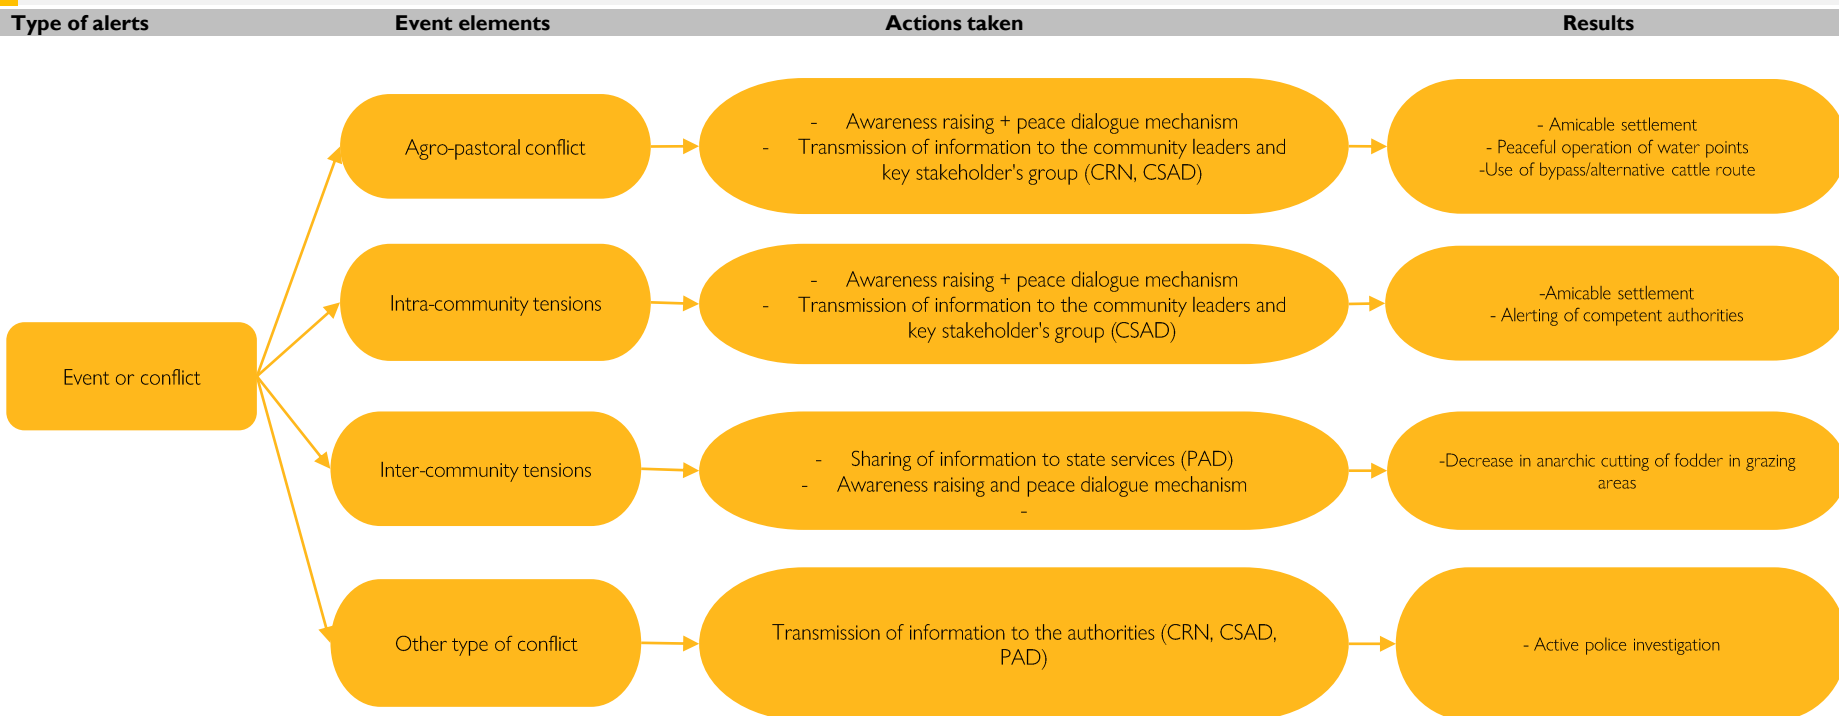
Type of alerts Event elements Actions taken Results

Event or conflict

Agro-pastoral conflict

- Awareness raising + peace dialogue mechanism
- Transmission of information to the community leaders and key stakeholder's group (CRN, CSAD)

- Amicable settlement
- Peaceful operation of water points
-Use of bypass/alternative cattle route

Intra-community tensions

- Awareness raising + peace dialogue mechanism
- Transmission of information to the community leaders and key stakeholder's group (CSAD)

-Amicable settlement
- Alerting of competent authorities

Inter-community tensions

- Sharing of information to state services (PAD)
- Awareness raising and peace dialogue mechanism
-

-Decrease in anarchic cutting of fodder in grazing areas

Other type of conflict

Transmission of information to the authorities (CRN, CSAD, PAD)

- Active police investigation